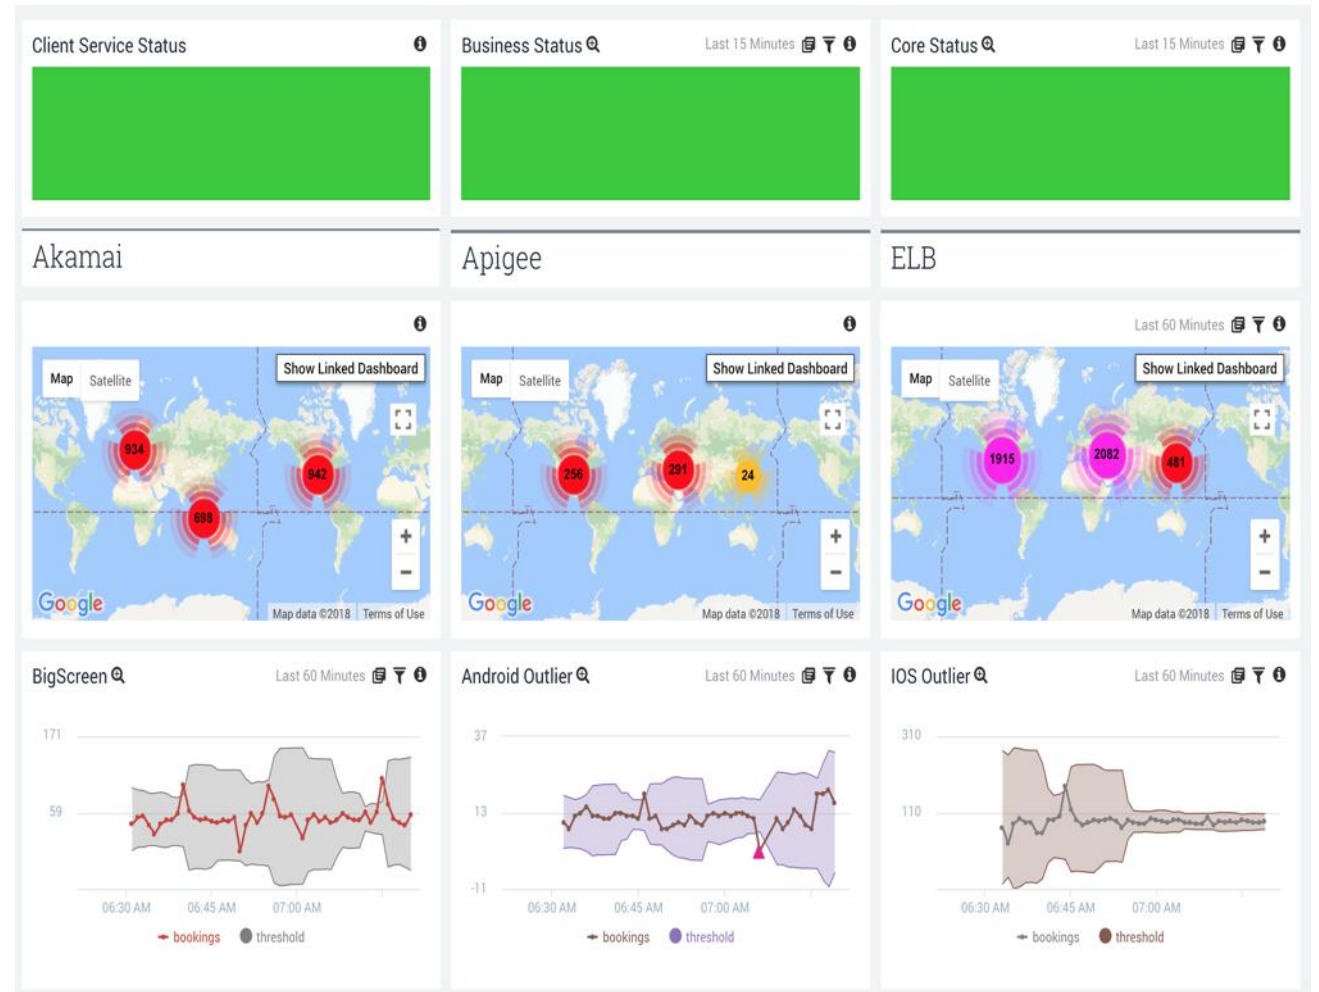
Client Service Status

Business Status
Last 15 Minutes

Core Status
Last 15 Minutes

Akamai

Apigee

ELB

Map Satellite
Show Linked Dashboard
934
942
698
Google
Map data ©2018 Terms of Use

Map Satellite
Show Linked Dashboard
256
291
24
Google
Map data ©2018 Terms of Use

Last 60 Minutes
Map Satellite
Show Linked Dashboard
1915
2082
481
Google
Map data ©2018 Terms of Use

BigScreen
Last 60 Minutes
171
59
06:30 AM 06:45 AM 07:00 AM
bookings threshold

Android Outlier
Last 60 Minutes
37
13
-11
06:30 AM 06:45 AM 07:00 AM
bookings threshold

IOS Outlier
Last 60 Minutes
310
110
06:30 AM 06:45 AM 07:00 AM
bookings threshold